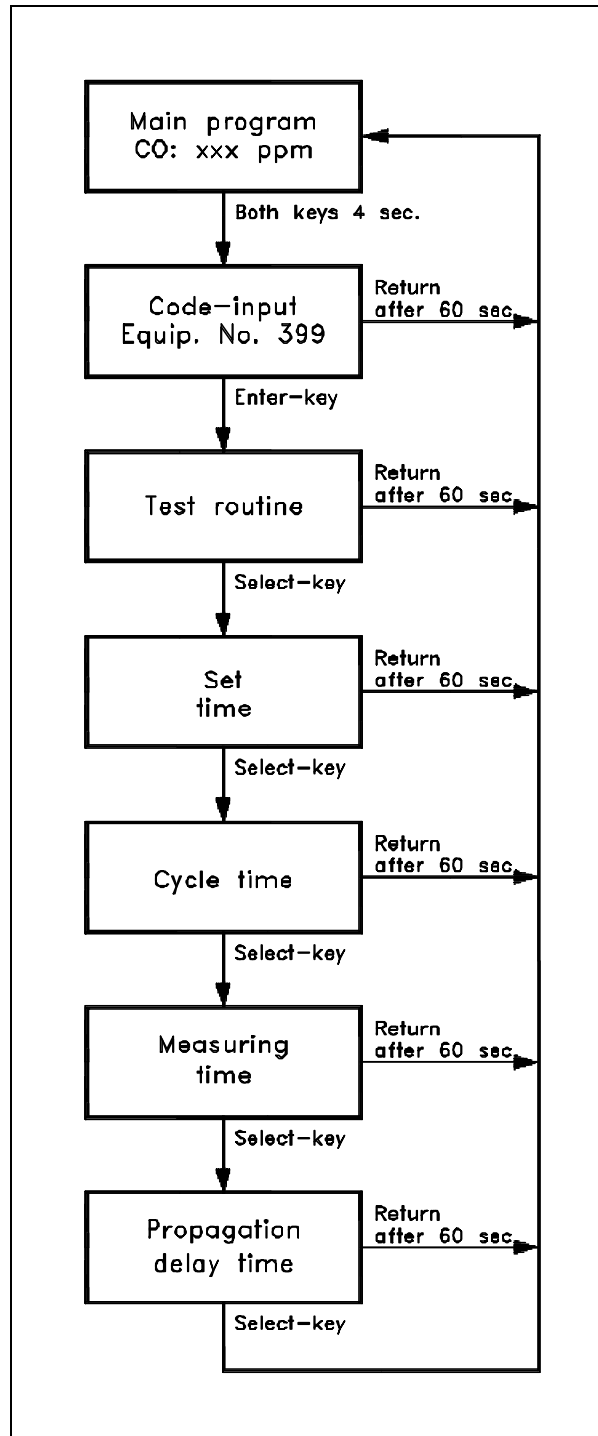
Main program
CO: xxx ppm

Both keys 4 sec.

Code–input
Equip. No. 399

Return
after 60 sec.

Enter–key

Test routine

Return
after 60 sec.

Select–key

Set
time

Return
after 60 sec.

Select–key

Cycle time

Return
after 60 sec.

Select–key

Measuring
time

Return
after 60 sec.

Select–key

Propagation
delay time

Return
after 60 sec.

Select–key